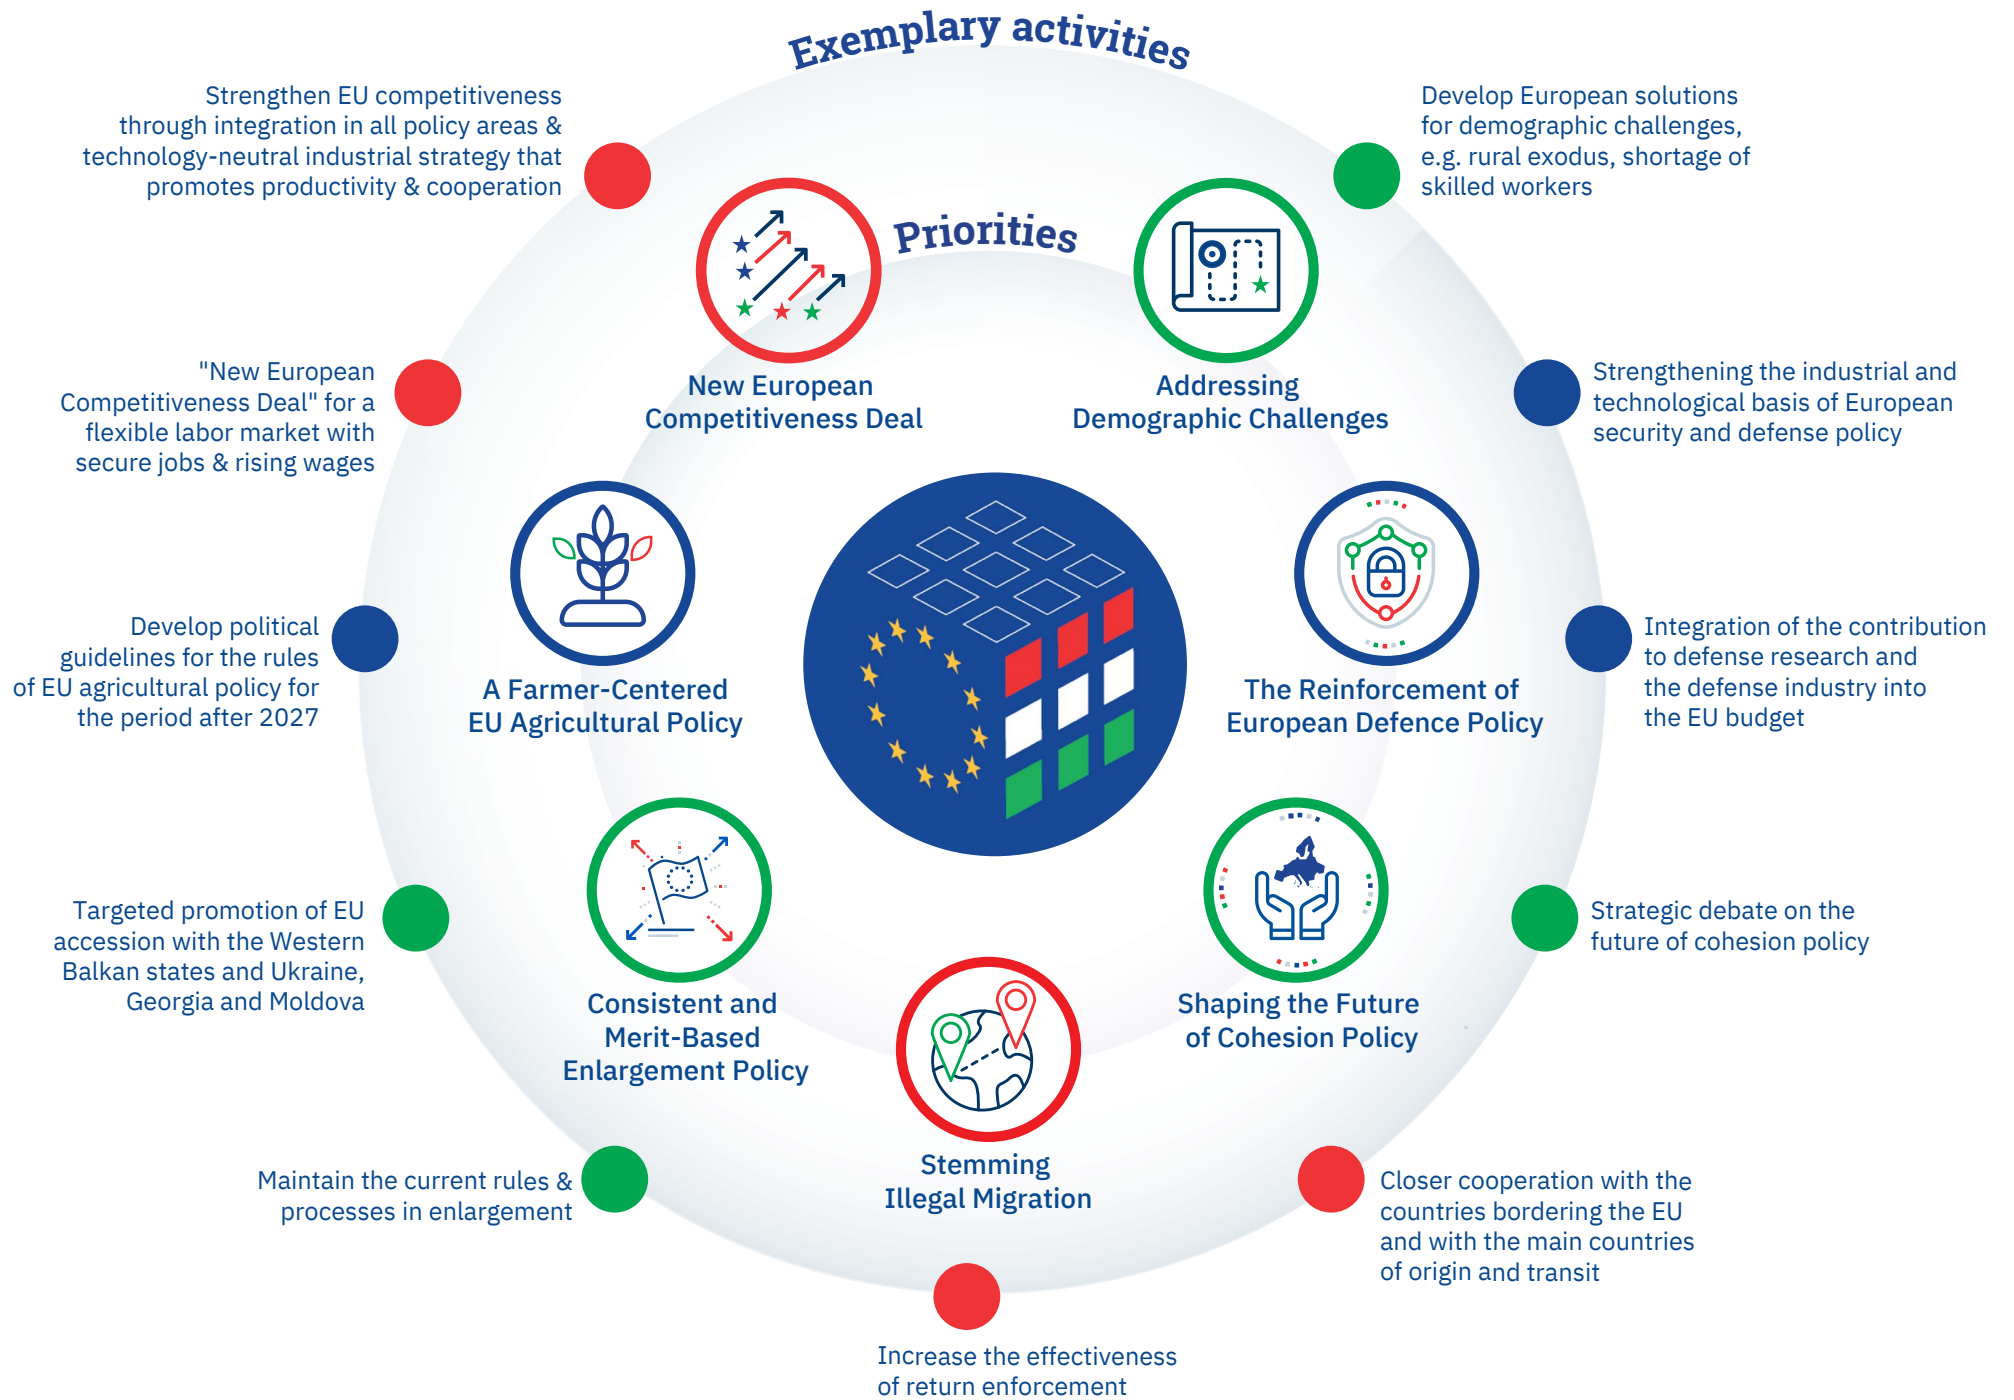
Exemplary activities

Strengthen EU competitiveness through integration in all policy areas & technology-neutral industrial strategy that promotes productivity & cooperation

Develop European solutions for demographic challenges, e.g. rural exodus, shortage of skilled workers

Priorities

"New European Competitiveness Deal" for a flexible labor market with secure jobs & rising wages

New European Competitiveness Deal

Addressing Demographic Challenges

Strengthening the industrial and technological basis of European security and defense policy

Develop political guidelines for the rules of EU agricultural policy for the period after 2027

A Farmer-Centered EU Agricultural Policy

The Reinforcement of European Defence Policy

Integration of the contribution to defense research and the defense industry into the EU budget

Targeted promotion of EU accession with the Western Balkan states and Ukraine, Georgia and Moldova

Consistent and Merit-Based Enlargement Policy

Shaping the Future of Cohesion Policy

Strategic debate on the future of cohesion policy

Stemming Illegal Migration

Maintain the current rules & processes in enlargement

Closer cooperation with the countries bordering the EU and with the main countries of origin and transit

Increase the effectiveness of return enforcement